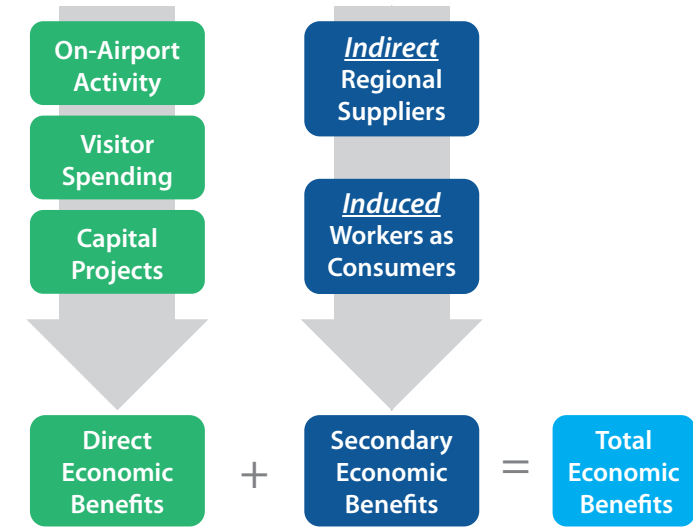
On-Airport Activity

Visitor Spending

Capital Projects

Indirect Regional Suppliers

Induced Workers as Consumers

Direct Economic Benefits

+

Secondary Economic Benefits

=

Total Economic Benefits